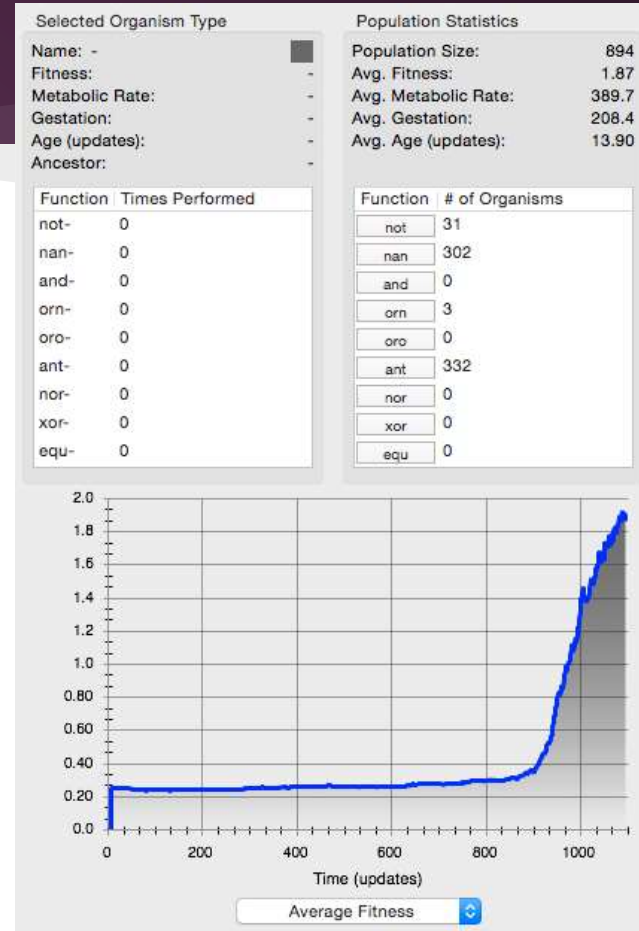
Selected Organism Type

Name: -
Fitness: -
Metabolic Rate: -
Gestation: -
Age (updates): -
Ancestor: -

| Function | Times Performed |
|---|---|
| not- | 0 |
| nan- | 0 |
| and- | 0 |
| orn- | 0 |
| oro- | 0 |
| ant- | 0 |
| nor- | 0 |
| xor- | 0 |
| equ- | 0 |

Population Statistics

Population Size: 894
Avg. Fitness: 1.87
Avg. Metabolic Rate: 389.7
Avg. Gestation: 208.4
Avg. Age (updates): 13.90

| Function | # of Organisms |
|---|---|
| not | 31 |
| nan | 302 |
| and | 0 |
| orn | 3 |
| oro | 0 |
| ant | 332 |
| nor | 0 |
| xor | 0 |
| equ | 0 |

2.0
1.8
1.6
1.4
1.2
1.0
0.80
0.60
0.40
0.20
0.0
0
200
400
600
800
1000
Time (updates)

Average Fitness